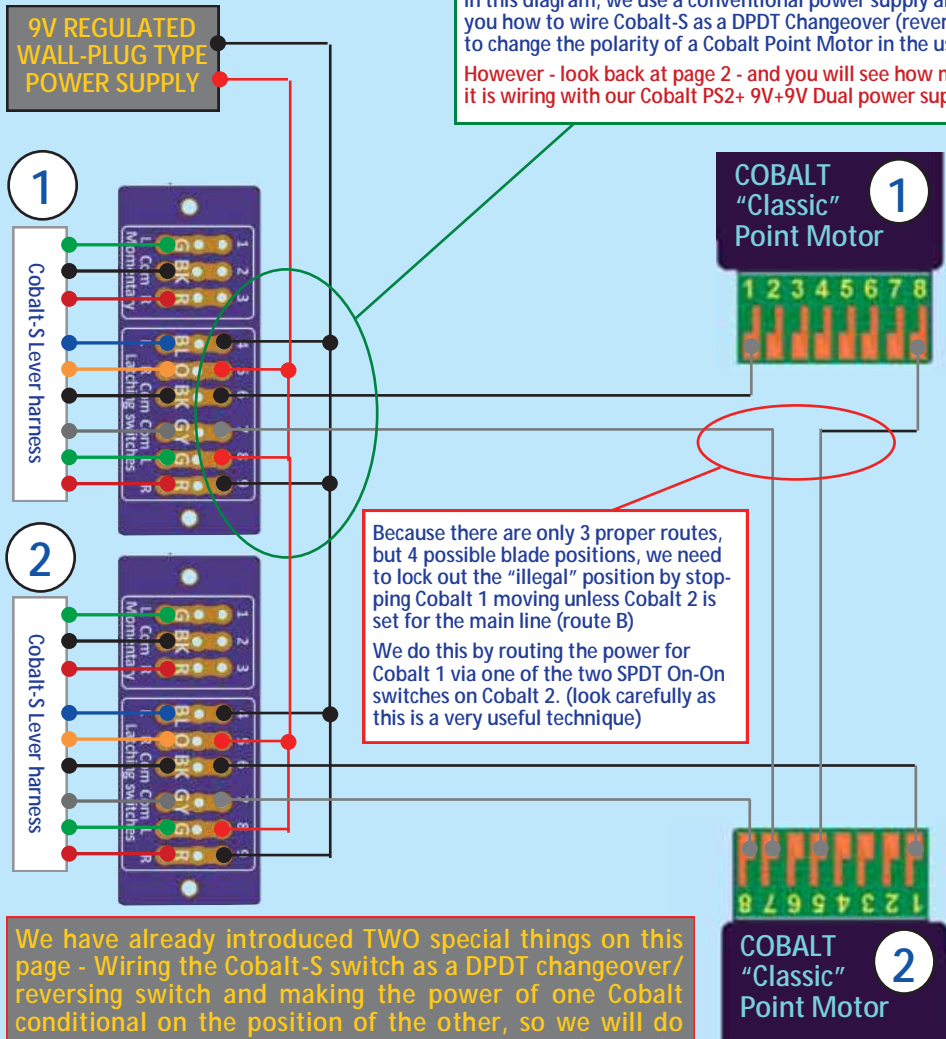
9V REGULATED WALL-PLUG TYPE POWER SUPPLY

In this diagram, we use a conventional power supply a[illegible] you how to wire Cobalt-S as a DPDT Changeover (rever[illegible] to change the polarity of a Cobalt Point Motor in the us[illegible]

However - look back at page 2 - and you will see how m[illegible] it is wiring with our Cobalt PS2+ 9V+9V Dual power sup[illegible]

1

Cobalt-S Lever harness

G BK R
1 2 3
L Com R Momentary

BL O BK GY G R
4 5 6 7 8 9
L Com Com L R Latching switches

COBALT "Classic" Point Motor
1

1 2 3 4 5 6 7 8

2

Cobalt-S Lever harness

G BK R
1 2 3
L Com R Momentary

BL O BK GY G R
4 5 6 7 8 9
L Com Com L R Latching switches

Because there are only 3 proper routes, but 4 possible blade positions, we need to lock out the "illegal" position by stopping Cobalt 1 moving unless Cobalt 2 is set for the main line (route B)

We do this by routing the power for Cobalt 1 via one of the two SPDT On-On switches on Cobalt 2. (look carefully as this is a very useful technique)

8 7 6 5 4 3 2 1

COBALT "Classic" Point Motor
2

We have already introduced TWO special things on this page - Wiring the Cobalt-S switch as a DPDT changeover/ reversing switch and making the power of one Cobalt conditional on the position of the other, so we will do